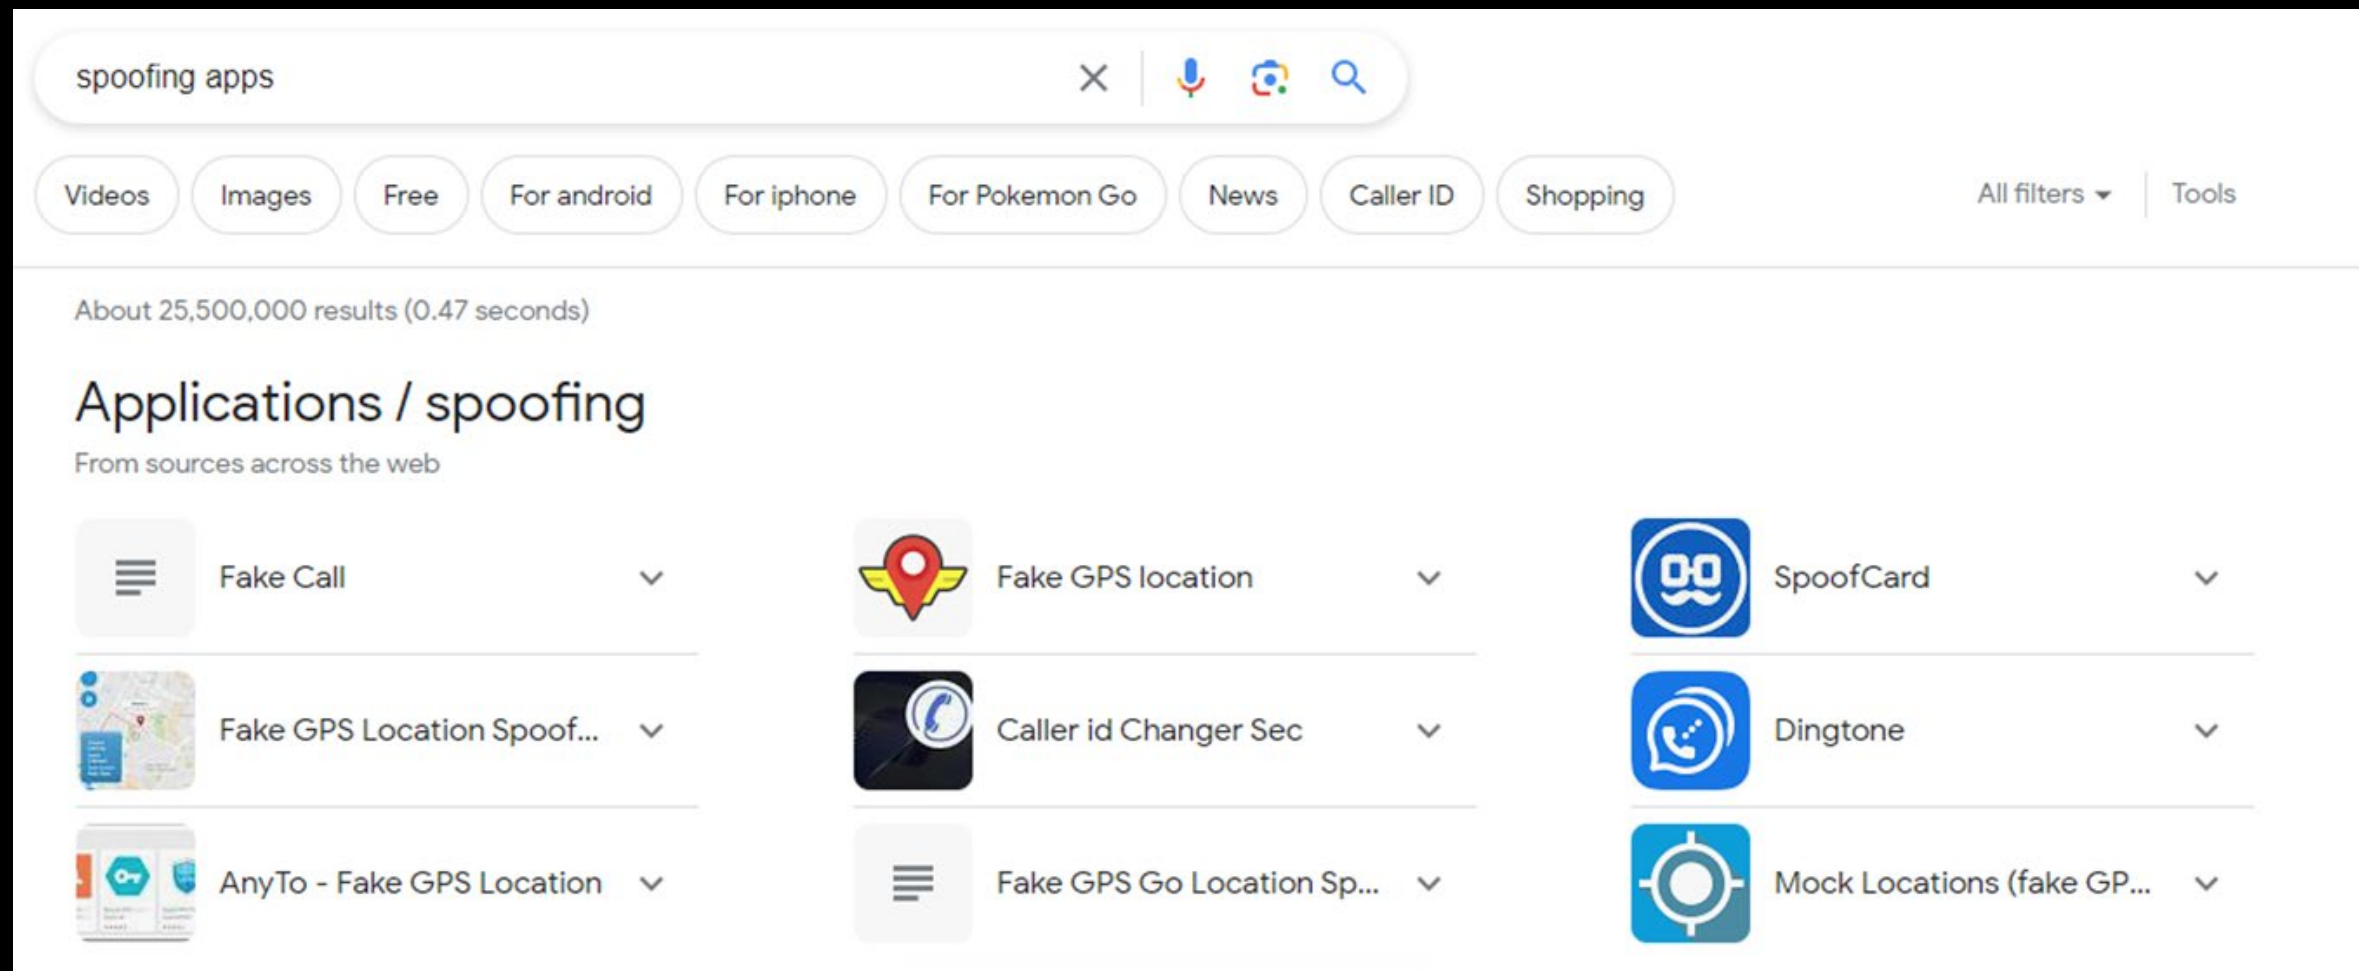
spoofing apps

Videos Images Free For android For iphone For Pokemon Go News Caller ID Shopping All filters Tools

About 25,500,000 results (0.47 seconds)

Applications / spoofing

From sources across the web

Fake Call

Fake GPS location

SpoofCard

Fake GPS Location Spoof...

Caller id Changer Sec

Dingtone

AnyTo - Fake GPS Location

Fake GPS Go Location Sp...

Mock Locations (fake GP...